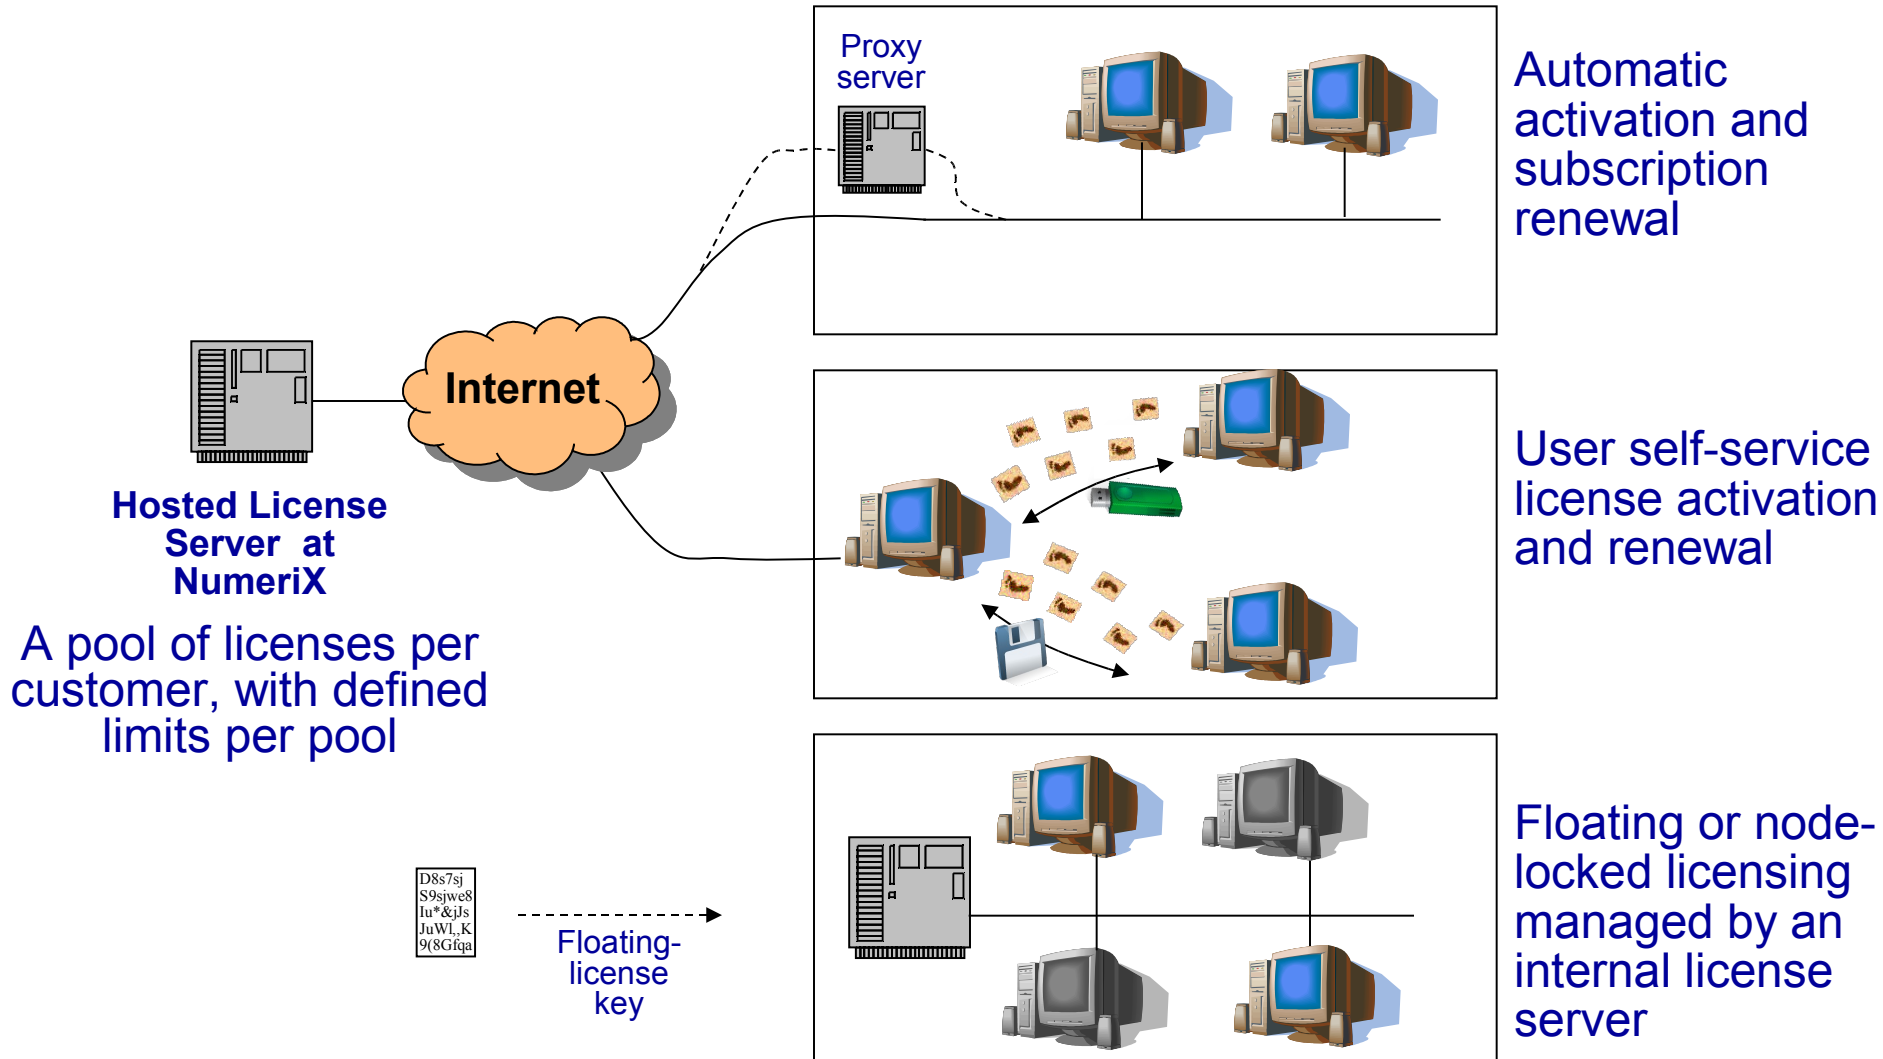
Proxy server

Automatic activation and subscription renewal

Internet

Hosted License Server at NumeriX

A pool of licenses per customer, with defined limits per pool

User self-service license activation and renewal

D8s7sj
S9sjwe8
Iu*&jJs
JuWl,,K
9(8Gfqa

Floating-license key

Floating or node-locked licensing managed by an internal license server